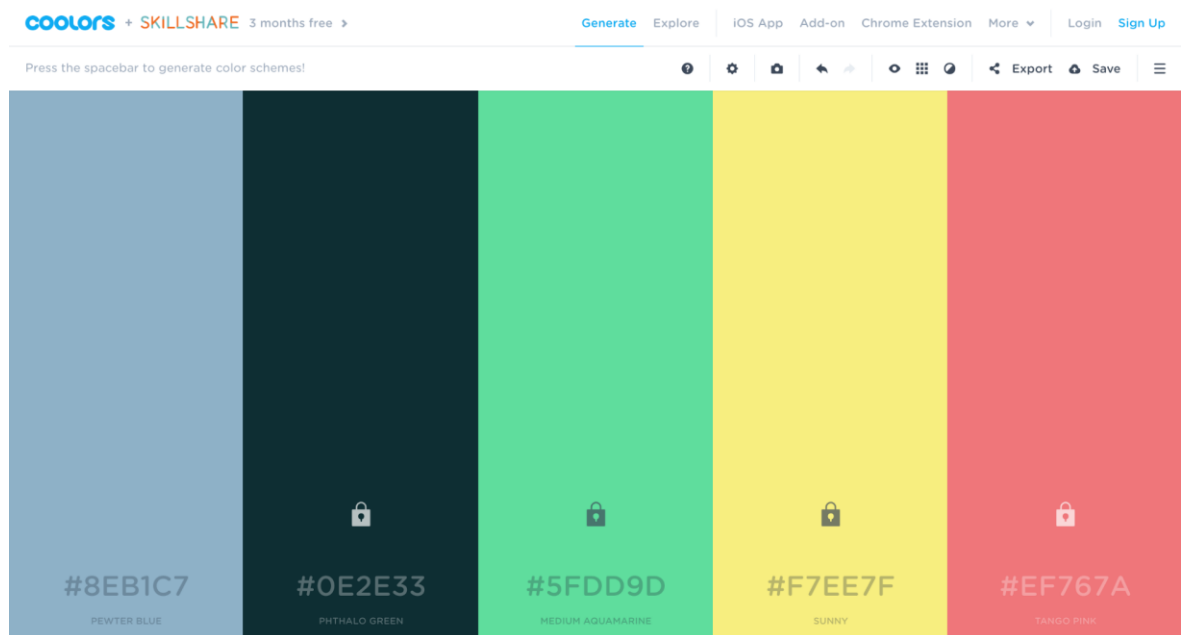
coolors + SKILLSHARE 3 months free >

Generate Explore iOS App Add-on Chrome Extension More Login Sign Up

Press the spacebar to generate color schemes!

Export Save

#8EB1C7
PEWTER BLUE

#0E2E33
PHTHALO GREEN

#5FDD9D
MEDIUM AQUAMARINE

#F7EE7F
SUNNY

#EF767A
TANGO PINK